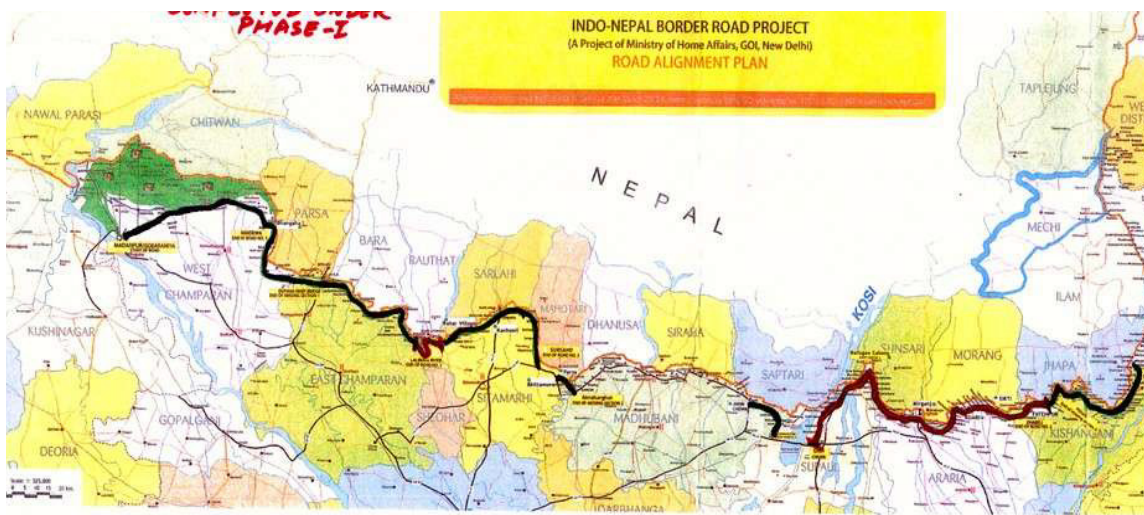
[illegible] UNDER
PHASE-I

INDO-NEPAL BORDER ROAD PROJECT
(A Project of Ministry of Home Affairs, GOI, New Delhi)
ROAD ALIGNMENT PLAN
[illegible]

KATHMANDU
TAPLEJUNG
NAWAL PARASI
CHITWAN
NEPAL
PARSA
BARA
BAUTHAT
SARLAHI
MAHOTARI
DHANUSA
SIRAHA
SAPTARI
KOSI
SUNSARI
MORANG
MECHI
ILAM
JHAPA
WEST CHAMPARAN
KUSHINAGAR
EAST CHAMPARAN
SHEOHAR
SITAMARHI
MADHUBANI
GOPALGANJ
DEORIA
SUPAUL
ARARIA
KISHANGANJ
DARBHANGA
Raxaul
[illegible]